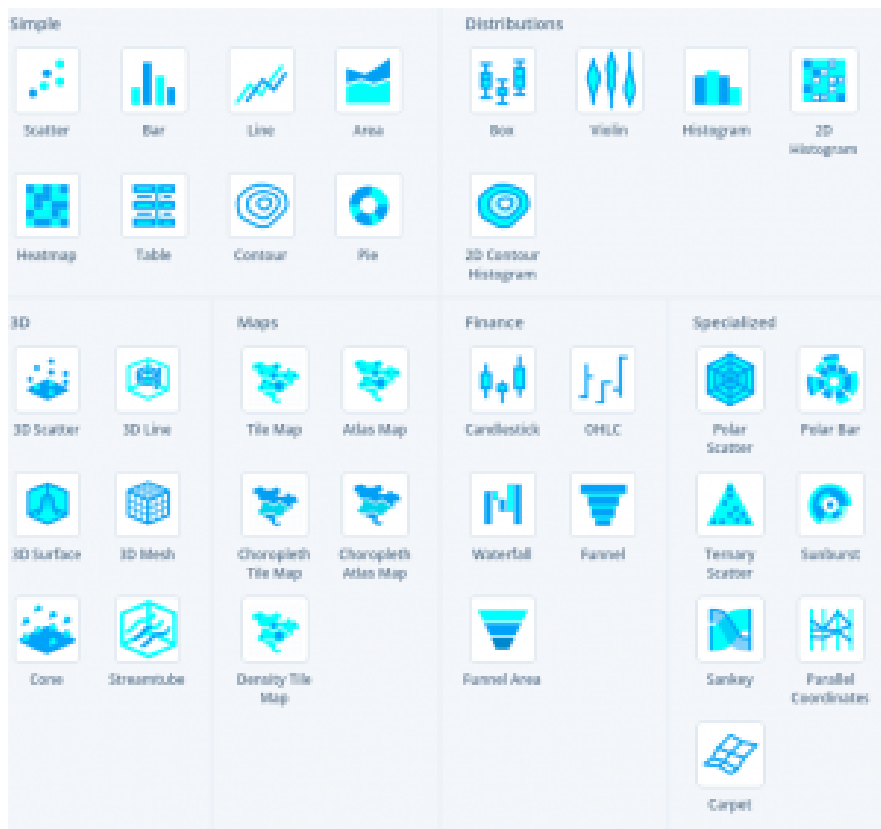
Simple

Scatter

Bar

Line

Area

Heatmap

Table

Contour

Pie

Distributions

Box

Violin

Histogram

2D Histogram

2D Contour Histogram

3D

3D Scatter

3D Line

3D Surface

3D Mesh

Cone

Streamtube

Maps

Tile Map

Atlas Map

Choropleth Tile Map

Choropleth Atlas Map

Density Tile Map

Finance

Candlestick

OHLC

Waterfall

Funnel

Funnel Area

Specialized

Polar Scatter

Polar Bar

Ternary Scatter

Sunburst

Sankey

Parallel Coordinates

Carpet